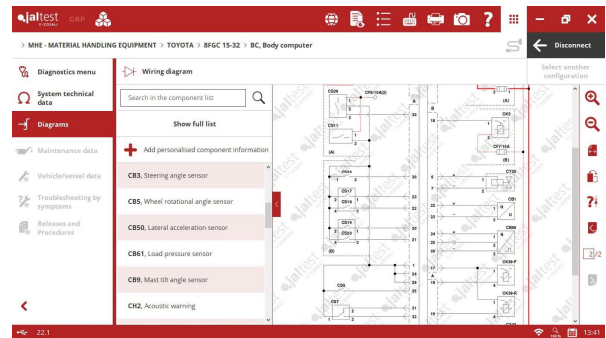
jaltest GRP

> MHE - MATERIAL HANDLING EQUIPMENT > TOYOTA > 8FGC 15-32 > BC, Body computer

Disconnect

Select another configuration

Diagnostics menu

System technical data

Diagrams

Maintenance data

Vehicle/vessel data

Troubleshooting by symptoms

Releases and Procedures

Wiring diagram

Search in the component list

Show full list

Add personalised component information

CB3, Steering angle sensor

CB5, Wheel rotational angle sensor

CB50, Lateral acceleration sensor

CB61, Load pressure sensor

CB9, Mast tilt angle sensor

CH2, Acoustic warning

2/2

22.1

13:41